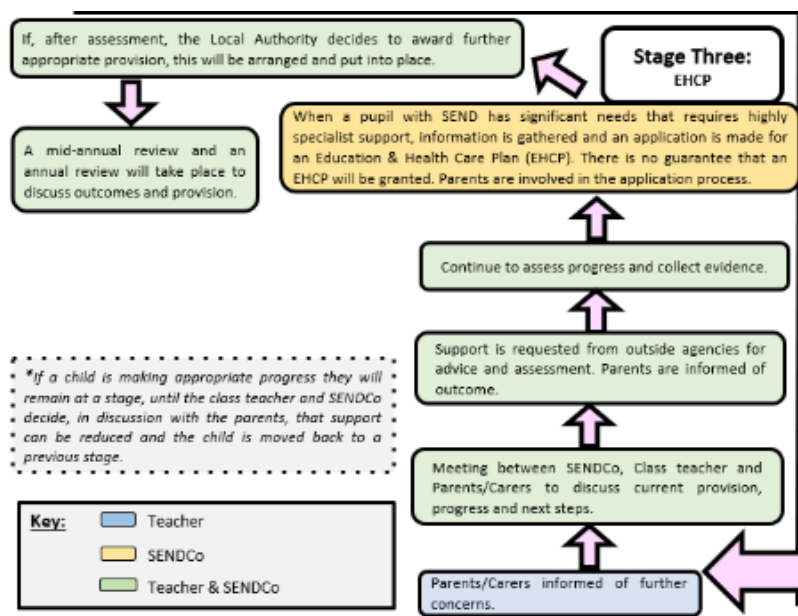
If, after assessment, the Local Authority decides to award further appropriate provision, this will be arranged and put into place.

Stage Three:
EHCP

A mid-annual review and an annual review will take place to discuss outcomes and provision.

When a pupil with SEND has significant needs that requires highly specialist support, information is gathered and an application is made for an Education & Health Care Plan (EHCP). There is no guarantee that an EHCP will be granted. Parents are involved in the application process.

Continue to assess progress and collect evidence.

Support is requested from outside agencies for advice and assessment. Parents are informed of outcome.

*If a child is making appropriate progress they will remain at a stage, until the class teacher and SENDCo decide, in discussion with the parents, that support can be reduced and the child is moved back to a previous stage.

Meeting between SENDCo, Class teacher and Parents/Carers to discuss current provision, progress and next steps.

Key:
Teacher
SENDCo
Teacher & SENDCo

Parents/Carers informed of further concerns.